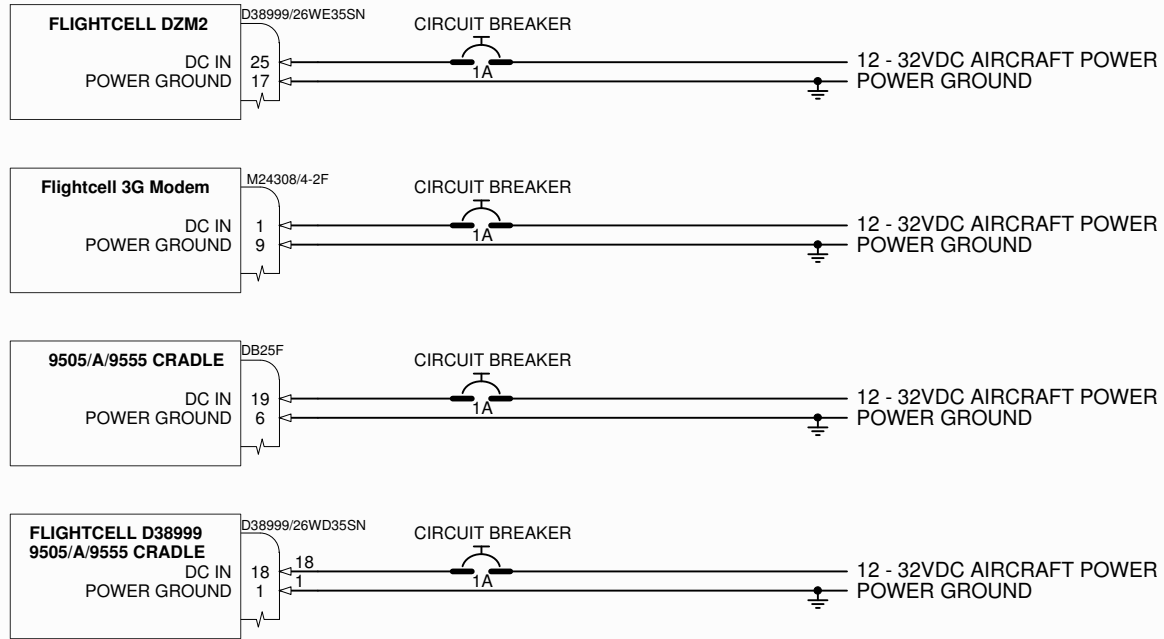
FLIGHTCELL DZM2
D38999/26WE35SN
DC IN 25
POWER GROUND 17
CIRCUIT BREAKER
1A
12 - 32VDC AIRCRAFT POWER
POWER GROUND

Flightcell 3G Modem
M24308/4-2F
DC IN 1
POWER GROUND 9
CIRCUIT BREAKER
1A
12 - 32VDC AIRCRAFT POWER
POWER GROUND

9505/A/9555 CRADLE
DB25F
DC IN 19
POWER GROUND 6
CIRCUIT BREAKER
1A
12 - 32VDC AIRCRAFT POWER
POWER GROUND

FLIGHTCELL D38999
9505/A/9555 CRADLE
D38999/26WD35SN
DC IN 18
POWER GROUND 1
18
1
CIRCUIT BREAKER
1A
12 - 32VDC AIRCRAFT POWER
POWER GROUND